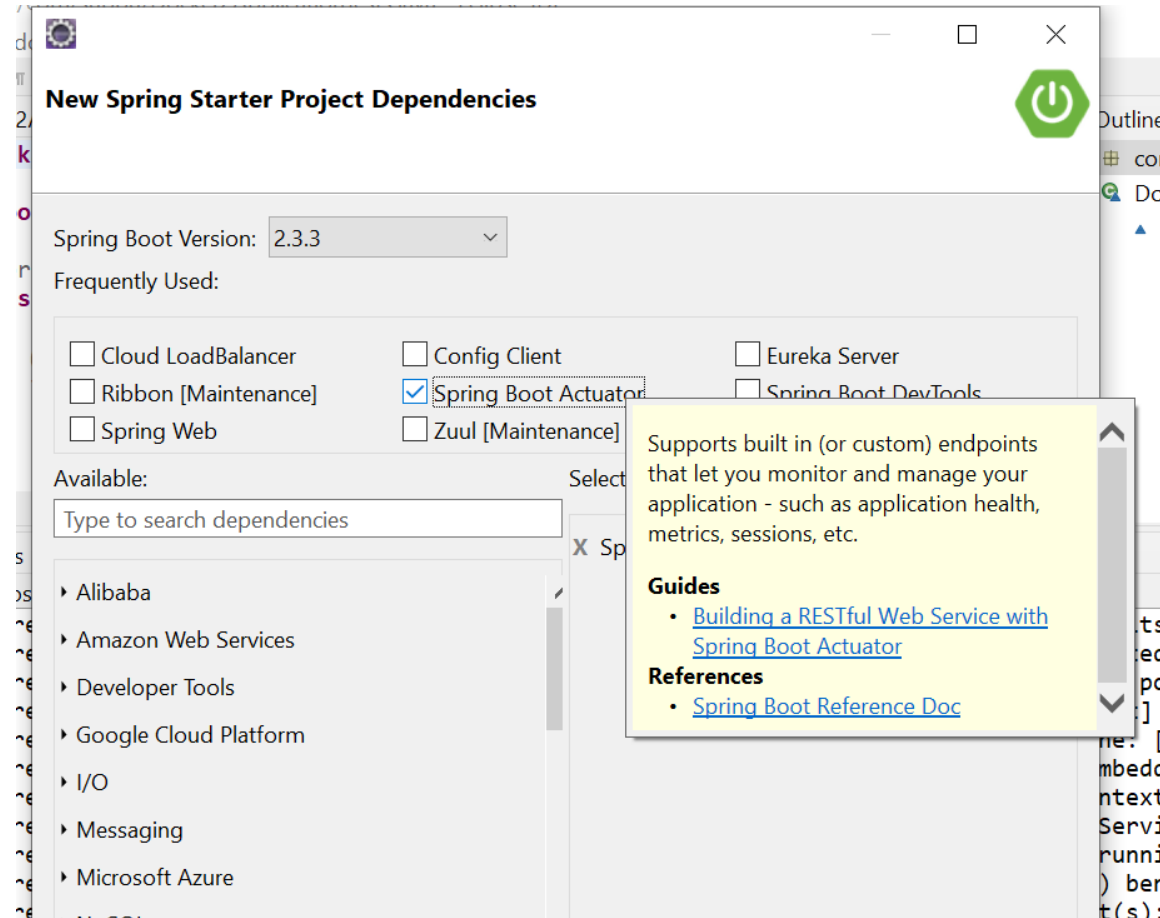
New Spring Starter Project Dependencies

Spring Boot Version: 2.3.3
Frequently Used:

Cloud LoadBalancer
Config Client
Eureka Server
Ribbon [Maintenance]
Spring Boot Actuator
Spring Boot DevTools
Spring Web
Zuul [Maintenance]

Available:
Type to search dependencies
Select
X Sp

Alibaba
Amazon Web Services
Developer Tools
Google Cloud Platform
I/O
Messaging
Microsoft Azure

Supports built in (or custom) endpoints that let you monitor and manage your application - such as application health, metrics, sessions, etc.

Guides
• Building a RESTful Web Service with Spring Boot Actuator

References
• Spring Boot Reference Doc

Outline
co
Do
ts
tec
po
:]
ne: [
mbedd
ntext
Servi
runni
) ber
t(s):